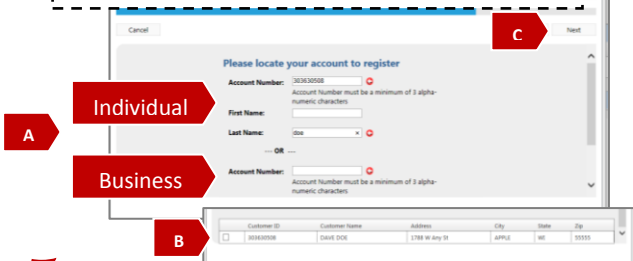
Cancel

C

Next

Please locate your account to register

Individual

A

Account Number: 303630508

Account Number must be a minimum of 3 alpha-numeric characters

First Name:

Last Name: doe

— OR —

Business

Account Number:

Account Number must be a minimum of 3 alpha-numeric characters

B

| | Customer ID | Customer Name | Address | City | State | Zip |
|---|---|---|---|---|---|---|
| ☐ | 303630508 | DAVE DOE | 1788 W Any St | APPLE | WE | 55555 |